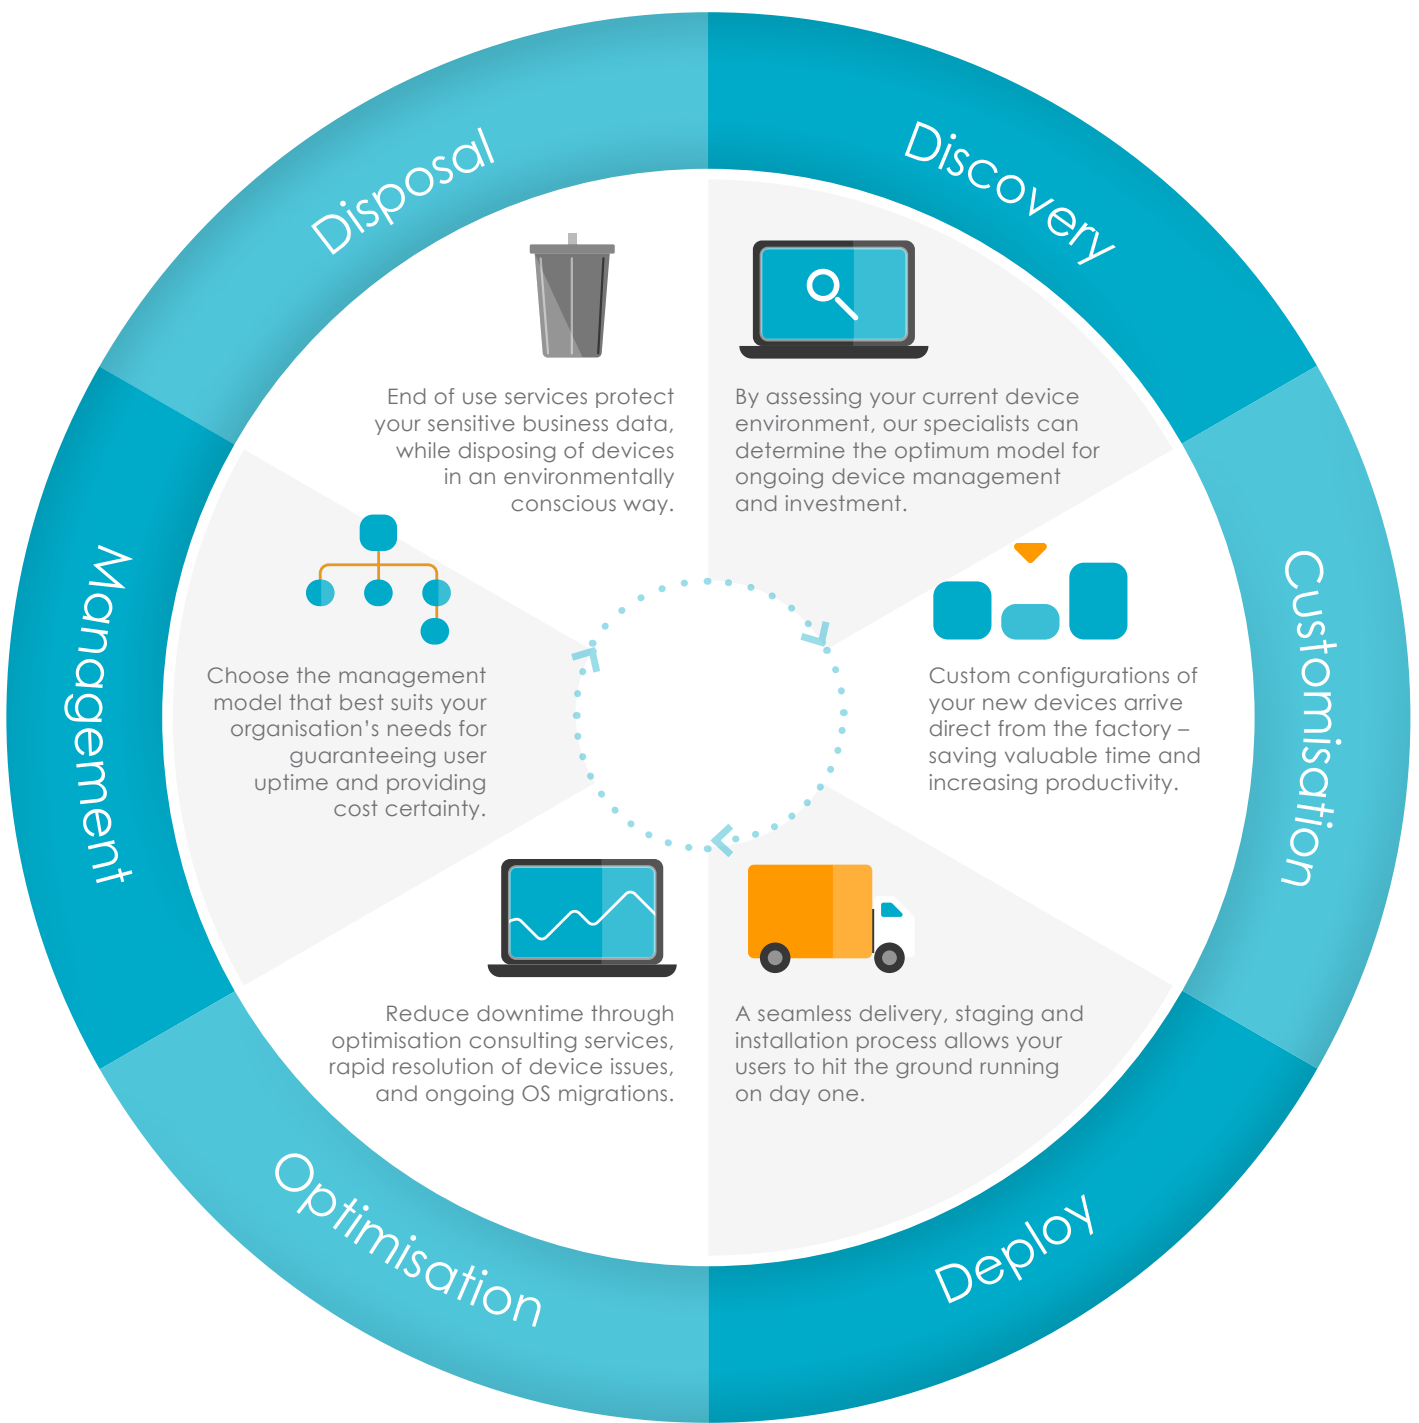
Discovery

By assessing your current device environment, our specialists can determine the optimum model for ongoing device management and investment.

Customisation

Custom configurations of your new devices arrive direct from the factory – saving valuable time and increasing productivity.

Deploy

A seamless delivery, staging and installation process allows your users to hit the ground running on day one.

Optimisation

Reduce downtime through optimisation consulting services, rapid resolution of device issues, and ongoing OS migrations.

Management

Choose the management model that best suits your organisation's needs for guaranteeing user uptime and providing cost certainty.

Disposal

End of use services protect your sensitive business data, while disposing of devices in an environmentally conscious way.